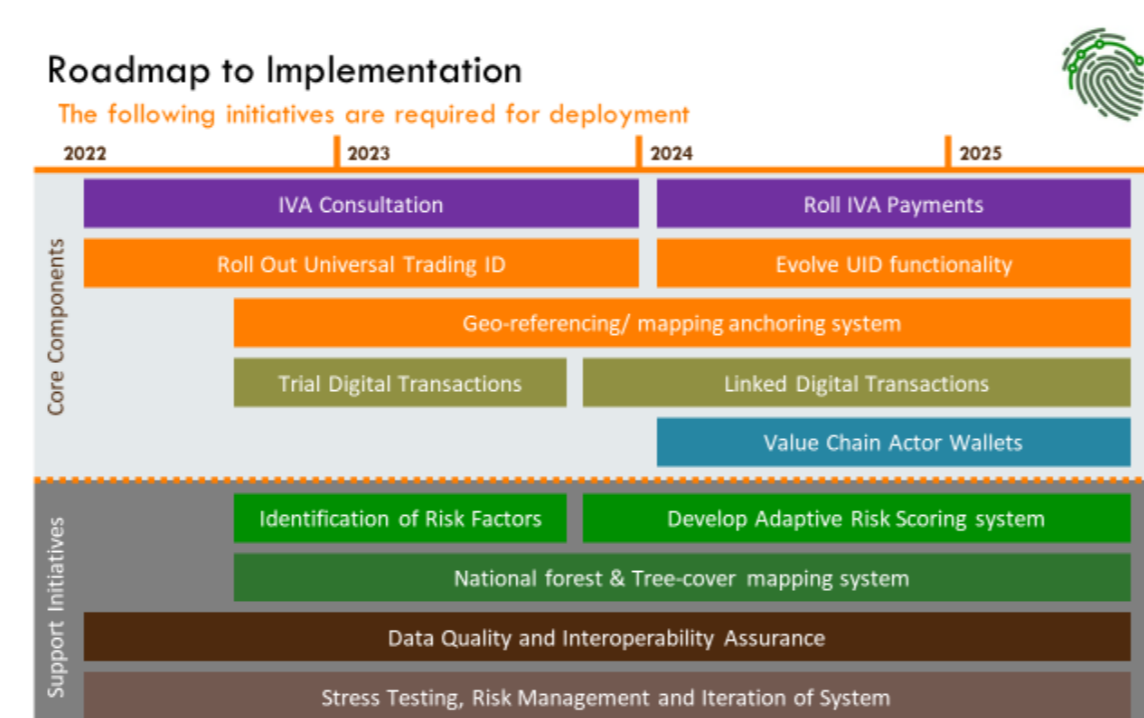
Roadmap to Implementation

The following initiatives are required for deployment

2022 | 2023 | 2024 | 2025

Core Components

IVA Consultation

Roll IVA Payments

Roll Out Universal Trading ID

Evolve UID functionality

Geo-referencing/ mapping anchoring system

Trial Digital Transactions

Linked Digital Transactions

Value Chain Actor Wallets

Support Initiatives

Identification of Risk Factors

Develop Adaptive Risk Scoring system

National forest & Tree-cover mapping system

Data Quality and Interoperability Assurance

Stress Testing, Risk Management and Iteration of System